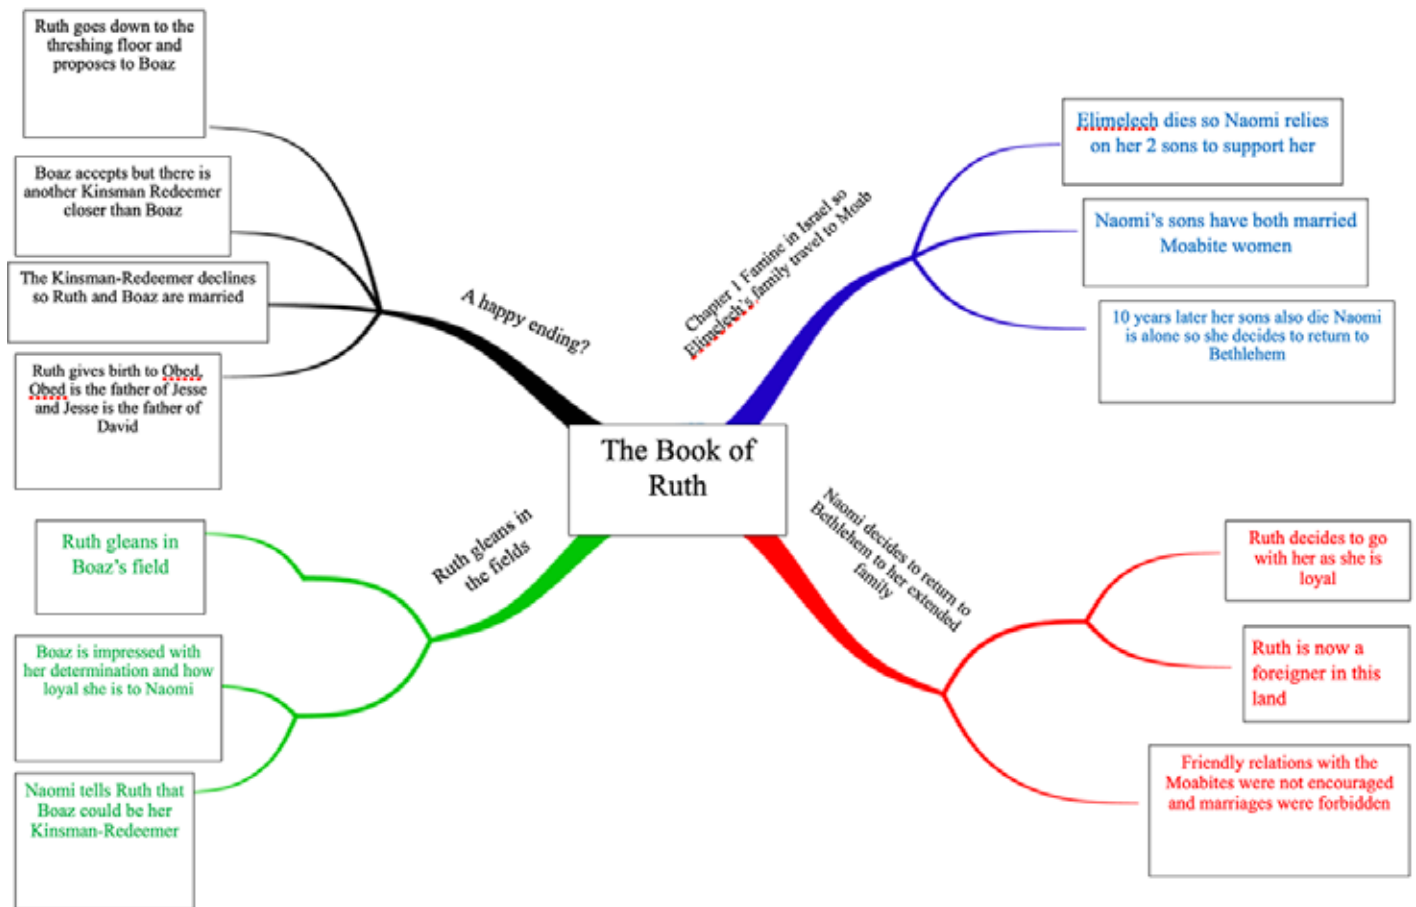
The Book of Ruth

Chapter 1 Famine in Israel so Elimelech's family travel to Moab

Elimelech dies so Naomi relies on her 2 sons to support her

Naomi's sons have both married Moabite women

10 years later her sons also die Naomi is alone so she decides to return to Bethlehem

Naomi decides to return to Bethlehem to her extended family

Ruth decides to go with her as she is loyal

Ruth is now a foreigner in this land

Friendly relations with the Moabites were not encouraged and marriages were forbidden

Ruth gleans in the fields

Ruth gleans in Boaz's field

Boaz is impressed with her determination and how loyal she is to Naomi

Naomi tells Ruth that Boaz could be her Kinsman-Redeemer

A happy ending?

Ruth goes down to the threshing floor and proposes to Boaz

Boaz accepts but there is another Kinsman Redeemer closer than Boaz

The Kinsman-Redeemer declines so Ruth and Boaz are married

Ruth gives birth to Obed, Obed is the father of Jesse and Jesse is the father of David